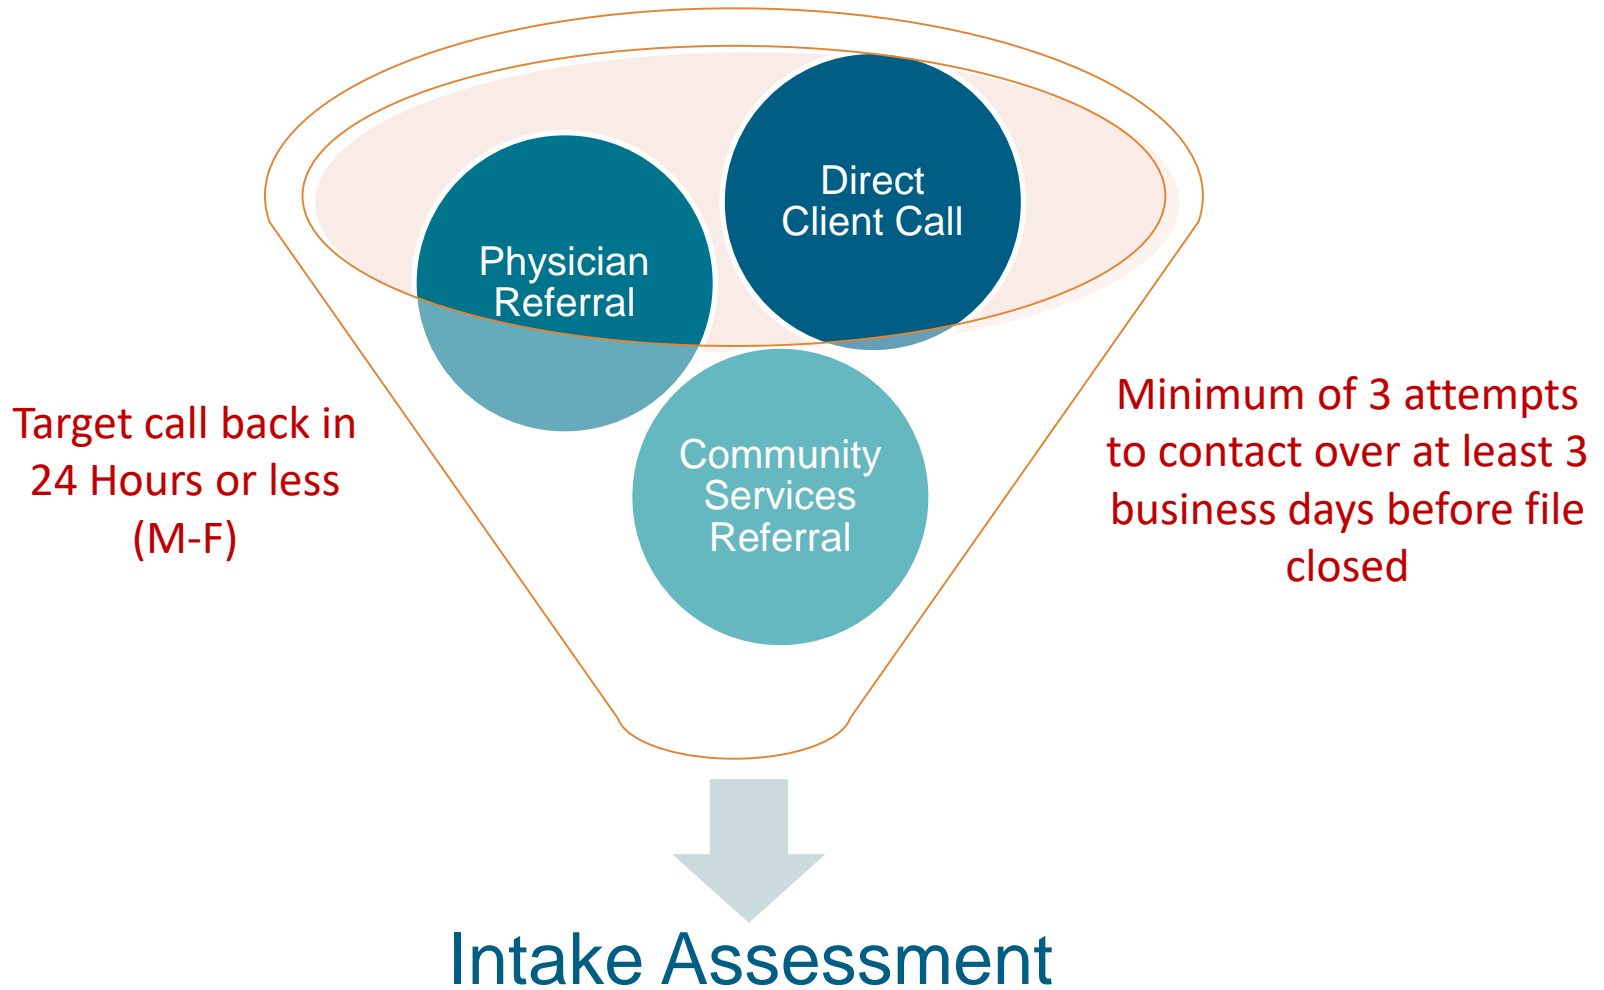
Direct Client Call

Physician Referral

Community Services Referral

Target call back in 24 Hours or less (M-F)

Minimum of 3 attempts to contact over at least 3 business days before file closed

Intake Assessment